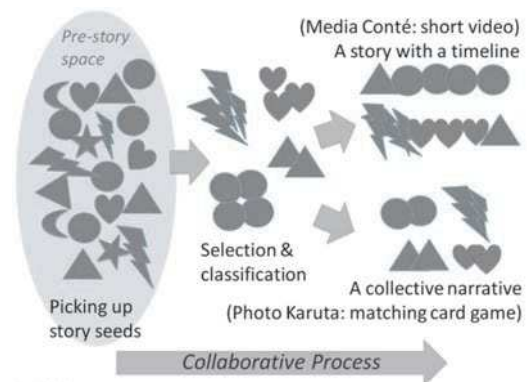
Pre-story space

(Media Conté: short video)
A story with a timeline

Selection & classification

A collective narrative
(Photo Karuta: matching card game)

Picking up story seeds

Collaborative Process